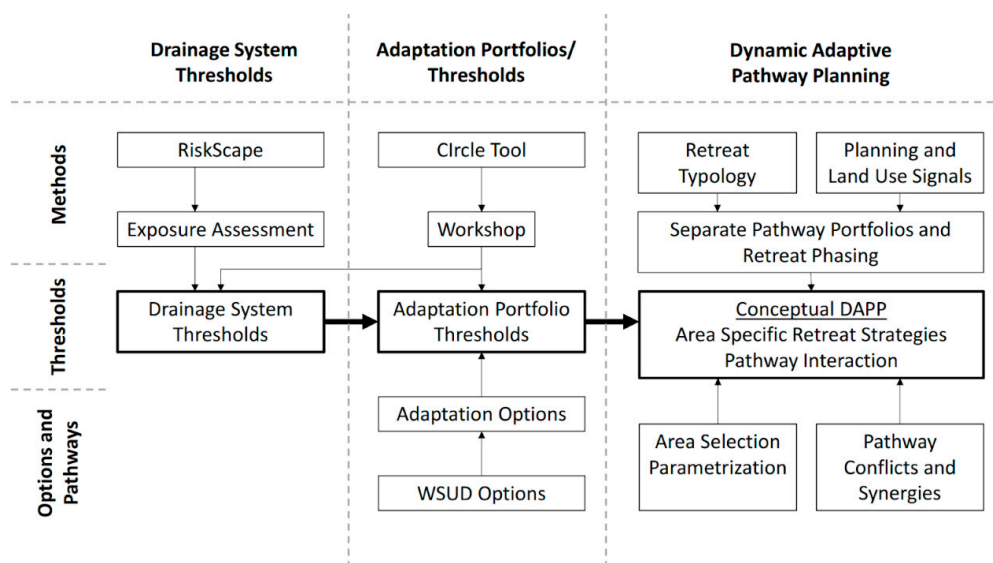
Drainage System Thresholds

Adaptation Portfolios/ Thresholds

Dynamic Adaptive Pathway Planning

Methods

RiskScape

Exposure Assessment

CIrcle Tool

Workshop

Retreat Typology

Planning and Land Use Signals

Separate Pathway Portfolios and Retreat Phasing

Thresholds

Drainage System Thresholds

Adaptation Portfolio Thresholds

Conceptual DAPP
Area Specific Retreat Strategies
Pathway Interaction

Options and Pathways

Adaptation Options

WSUD Options

Area Selection Parametrization

Pathway Conflicts and Synergies